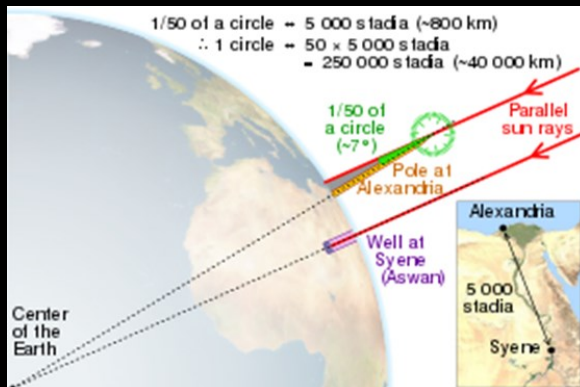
1/50 of a circle ↔ 5 000 stadia (~800 km)

∴ 1 circle ↔ 50 × 5 000 stadia

= 250 000 stadia (~40 000 km)

1/50 of a circle (~7°)

Parallel sun rays

Pole at Alexandria

Well at Syene (Aswan)

Alexandria

5 000 stadia

Syene

Center of the Earth